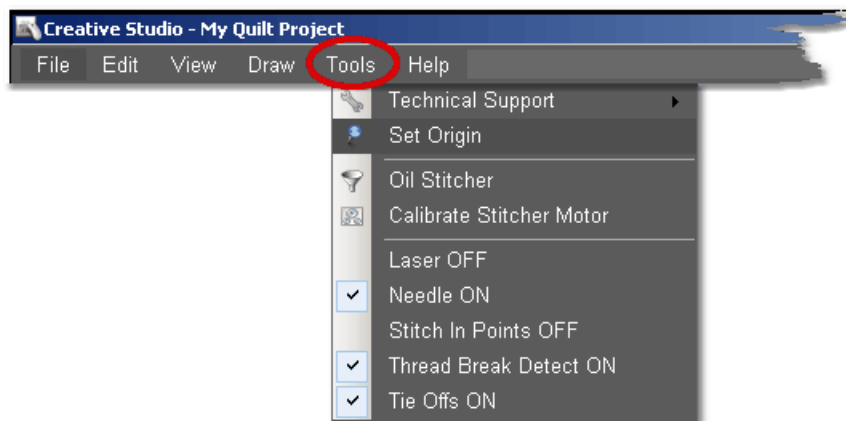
Creative Studio - My Quilt Project
File Edit View Draw Tools Help
Technical Support
Set Origin
Oil Stitcher
Calibrate Stitcher Motor
Laser OFF
Needle ON
Stitch In Points OFF
Thread Break Detect ON
Tie Offs ON